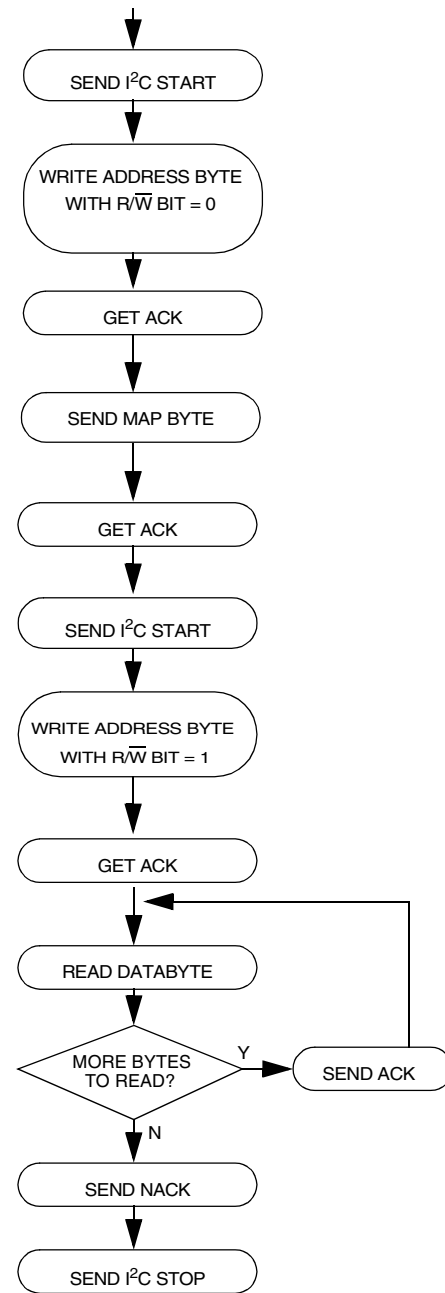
SEND I$^2$C START

WRITE ADDRESS BYTE WITH R/$\overline{W}$ BIT = 0

GET ACK

SEND MAP BYTE

GET ACK

SEND I$^2$C START

WRITE ADDRESS BYTE WITH R/$\overline{W}$ BIT = 1

GET ACK

READ DATABYTE

MORE BYTES TO READ?

Y

SEND ACK

N

SEND NACK

SEND I$^2$C STOP